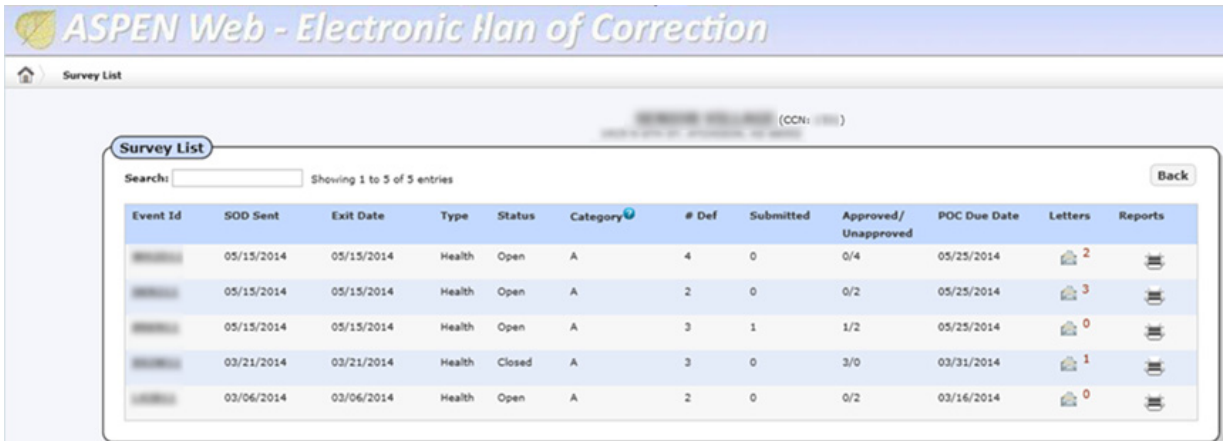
ASPEN Web - Electronic Ilan of Correction

Survey List

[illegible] (CCN: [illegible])
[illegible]

Survey List

Search: Showing 1 to 5 of 5 entries

Back

| Event Id | SOD Sent | Exit Date | Type | Status | Category | # Def | Submitted | Approved/ Unapproved | POC Due Date | Letters | Reports |
|---|---|---|---|---|---|---|---|---|---|---|---|
| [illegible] | 05/15/2014 | 05/15/2014 | Health | Open | A | 4 | 0 | 0/4 | 05/25/2014 | 2 | |
| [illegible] | 05/15/2014 | 05/15/2014 | Health | Open | A | 2 | 0 | 0/2 | 05/25/2014 | 3 | |
| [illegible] | 05/15/2014 | 05/15/2014 | Health | Open | A | 3 | 1 | 1/2 | 05/25/2014 | 0 | |
| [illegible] | 03/21/2014 | 03/21/2014 | Health | Closed | A | 3 | 0 | 3/0 | 03/31/2014 | 1 | |
| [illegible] | 03/06/2014 | 03/06/2014 | Health | Open | A | 2 | 0 | 0/2 | 03/16/2014 | 0 | |